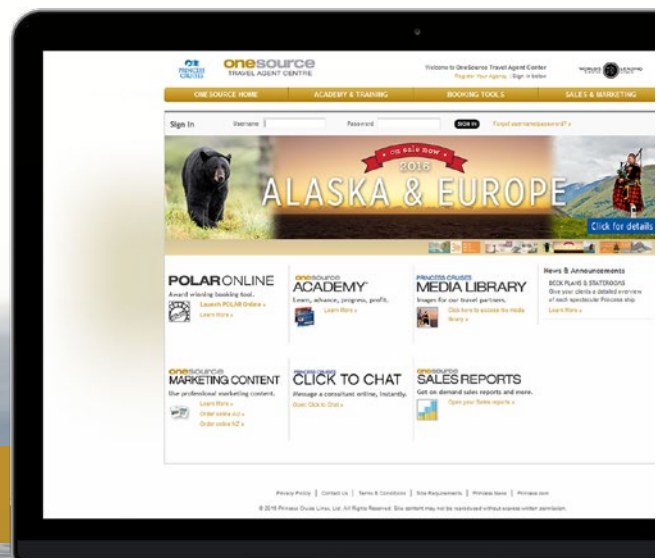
PRINCESS CRUISES

onesource
TRAVEL AGENT CENTRE

Welcome to OneSource Travel Agent Center
Register Your Agency | Sign in below

WORLD'S LEADING

ONE SOURCE HOME | ACADEMY & TRAINING | BOOKING TOOLS | SALES & MARKETING

Sign In Username Password SIGN IN Forgot username/password? »

on sale now
2016
ALASKA & EUROPE
Click for details

POLARONLINE
Award winning booking tool.
Launch POLAR Online »
Learn More »

onesource
ACADEMY
Learn, advance, progress, profit.
Learn More »

PRINCESS CRUISES
MEDIA LIBRARY
Images for our travel partners.
Click here to access the media library »

News & Announcements
DECK PLANS & STATEROOMS
Give your clients a detailed overview of each spectacular Princess ship.
Learn More »

onesource
MARKETING CONTENT
Use professional marketing content.
Learn More »
Order online AU »
Order online NZ »

PRINCESS CRUISES
CLICK TO CHAT
Message a consultant online, instantly.
Open Click to Chat »

onesource
SALES REPORTS
Get on demand sales reports and more.
Open your Sales reports »

Privacy Policy | Contact Us | Terms & Conditions | Site Requirements | Princess News | Princess.com

© 2016 Princess Cruise Lines, Ltd. All Rights Reserved. Site content may not be reproduced without express written permission.